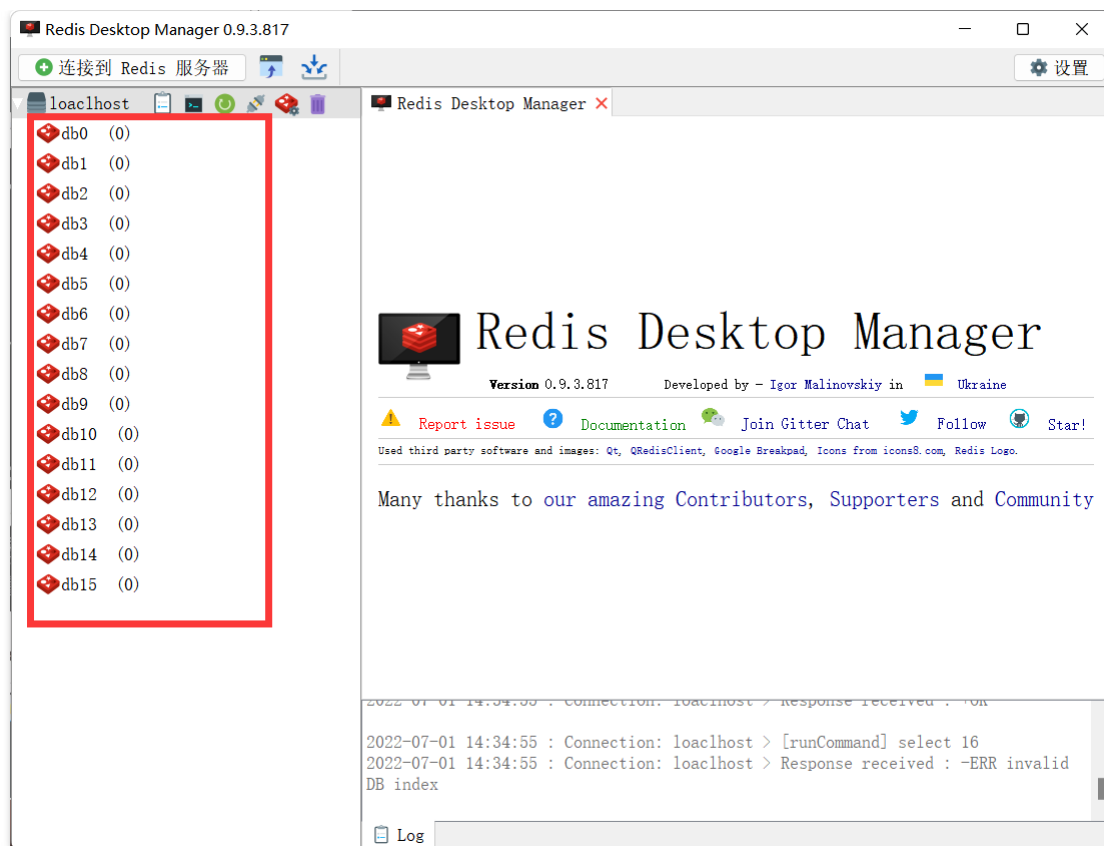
Redis Desktop Manager 0.9.3.817

连接到 Redis 服务器

设置

loaclhost

db0 (0)
db1 (0)
db2 (0)
db3 (0)
db4 (0)
db5 (0)
db6 (0)
db7 (0)
db8 (0)
db9 (0)
db10 (0)
db11 (0)
db12 (0)
db13 (0)
db14 (0)
db15 (0)

Redis Desktop Manager

Redis Desktop Manager

Version 0.9.3.817 Developed by - Igor Malinovskiy in Ukraine

Report issue Documentation Join Gitter Chat Follow Star!

Used third party software and images: Qt, QRedisClient, Google Breakpad, Icons from icons8.com, Redis Logo.

Many thanks to our amazing Contributors, Supporters and Community

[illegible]

2022-07-01 14:34:55 : Connection: loaclhost > [runCommand] select 16
2022-07-01 14:34:55 : Connection: loaclhost > Response received : -ERR invalid DB index

Log